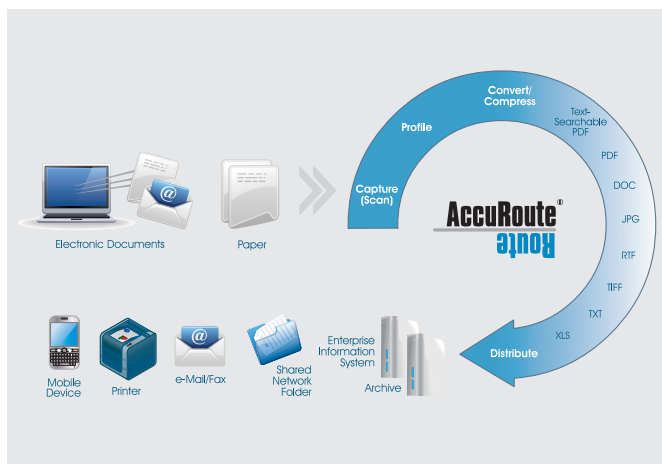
Electronic Documents

Paper

Capture (Scan)

Profile

Convert/ Compress

Text-Searchable PDF

PDF

DOC

JPG

RTF

TIFF

TXT

XLS

Distribute

AccuRoute®

Route

Enterprise Information System

Archive

Mobile Device

Printer

e-Mail/Fax

Shared Network Folder